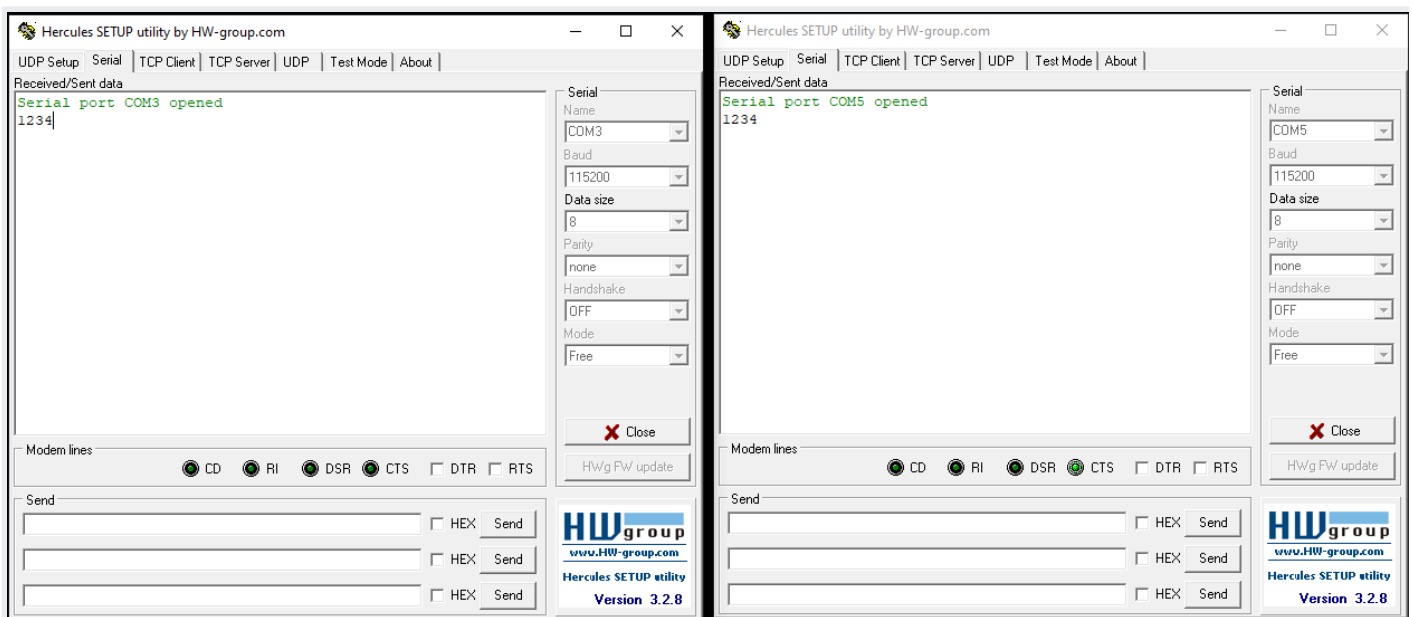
Hercules SETUP utility by HW-group.com

UDP Setup | Serial | TCP Client | TCP Server | UDP | Test Mode | About

Received/Sent data

Serial port COM3 opened
1234

Serial
Name
COM3
Baud
115200
Data size
8
Parity
none
Handshake
OFF
Mode
Free

Close

HWg FW update

Modem lines
CD RI DSR CTS DTR RTS

Send
HEX Send
HEX Send
HEX Send

HW group
www.HW-group.com
Hercules SETUP utility
Version 3.2.8

Hercules SETUP utility by HW-group.com

UDP Setup | Serial | TCP Client | TCP Server | UDP | Test Mode | About

Received/Sent data

Serial port COM5 opened
1234

Serial
Name
COM5
Baud
115200
Data size
8
Parity
none
Handshake
OFF
Mode
Free

Close

HWg FW update

Modem lines
CD RI DSR CTS DTR RTS

Send
HEX Send
HEX Send
HEX Send

HW group
www.HW-group.com
Hercules SETUP utility
Version 3.2.8